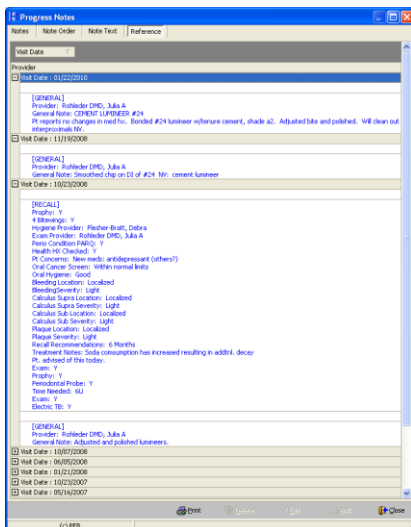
Progress Notes

Notes | Note Order | Note Text | Reference

Visit Date

Provider

Visit Date : 01/22/2010

[GENERAL]
Provider: Rohleder DMD, Julia A
General Note: CEMENT LUMINEER #24
Pt reports no changes in med hx. Bonded #24 lumineer w/tenure cement, shade a2. Adjusted bite and polished. Will clean out interproximals NV.

Visit Date : 11/19/2008

[GENERAL]
Provider: Rohleder DMD, Julia A
General Note: Smoothed chip on DI of #24 NV: cement lumineer

Visit Date : 10/23/2008

[RECALL]
Prophy: Y
4 Bitewings: Y
Hygiene Provider: Flesher-Bratt, Debra
Exam Provider: Rohleder DMD, Julia A
Perio Condition PARQ: Y
Health HX Checked: Y
Pt Concerns: New meds: antidepressant (others?)
Oral Cancer Screen: Within normal limits
Oral Hygiene: Good
Bleeding Location: Localized
BleedingSeverity: Light
Calculus Supra Location: Localized
Calculus Supra Severity: Light
Calculus Sub Location: Localized
Calculus Sub Severity: Light
Plaque Location: Localized
Plaque Severity: Light
Recall Recommendations: 6 Months
Treatment Notes: Soda consumption has increased resulting in addtnl. decay
Pt. advised of this today.
Exam: Y
Prophy: Y
Periodontal Probe: Y
Time Needed: 6U
Exam: Y
Electric TB: Y

[GENERAL]
Provider: Rohleder DMD, Julia A
General Note: Adjusted and polished lumineers.

Visit Date : 10/07/2008
Visit Date : 06/05/2008
Visit Date : 01/21/2008
Visit Date : 10/23/2007
Visit Date : 05/16/2007

Print | Delete | Edit | Add | Close

(c) PFB